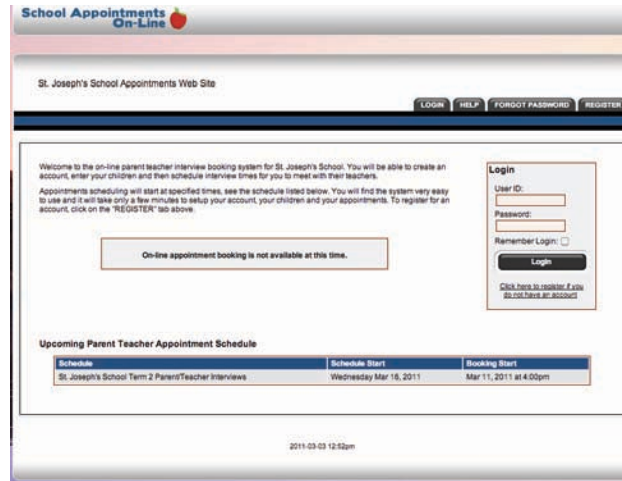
School Appointments On-Line

St. Joseph's School Appointments Web Site

LOGIN HELP FORGOT PASSWORD REGISTER

Welcome to the on-line parent teacher interview booking system for St. Joseph's School. You will be able to create an account, enter your children and then schedule interview times for you to meet with their teachers.

Appointments scheduling will start at specified times, see the schedule listed below. You will find the system very easy to use and it will take only a few minutes to setup your account, your children and your appointments. To register for an account, click on the "REGISTER" tab above.

On-line appointment booking is not available at this time.

Login

User ID:

Password:

Remember Login:

Login

Click here to register if you do not have an account

Upcoming Parent Teacher Appointment Schedule

| Schedule | Schedule Start | Booking Start |
|---|---|---|
| St. Joseph's School Term 2 Parent/Teacher Interviews | Wednesday Mar 16, 2011 | Mar 11, 2011 at 4:00pm |

2011-03-03 12:52pm